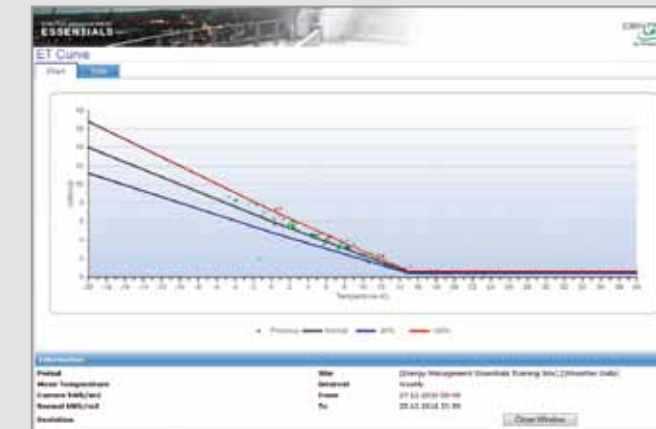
ESSENTIALS

ET Curve

Chart | Data

Temperature (C)

Previous | Normal | 90% | 110%

Information

Period
Mean Temperature
Current kWh/m3
Normal kWh/m3
Deviation

Site
Interval
From
To

Energy Management Essentials Evening Sim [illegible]
Hourly
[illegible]
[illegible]

Close Window